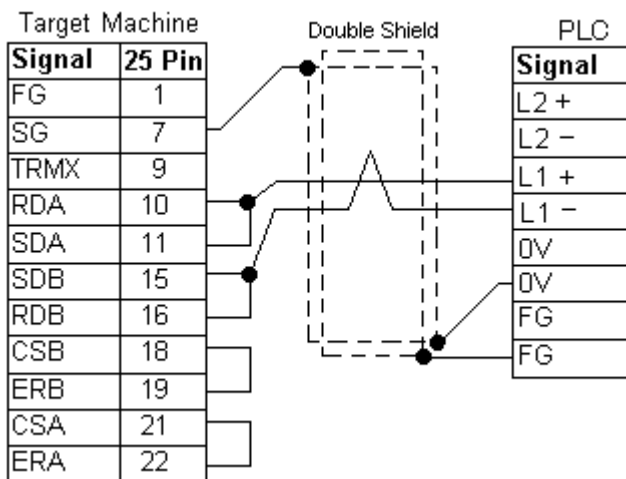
Target Machine

| Signal | 25 Pin |
|---|---|
| FG | 1 |
| SG | 7 |
| TRMX | 9 |
| RDA | 10 |
| SDA | 11 |
| SDB | 15 |
| RDB | 16 |
| CSB | 18 |
| ERB | 19 |
| CSA | 21 |
| ERA | 22 |

Double Shield

PLC

| Signal |
|---|
| L2 + |
| L2 − |
| L1 + |
| L1 − |
| 0V |
| 0V |
| FG |
| FG |